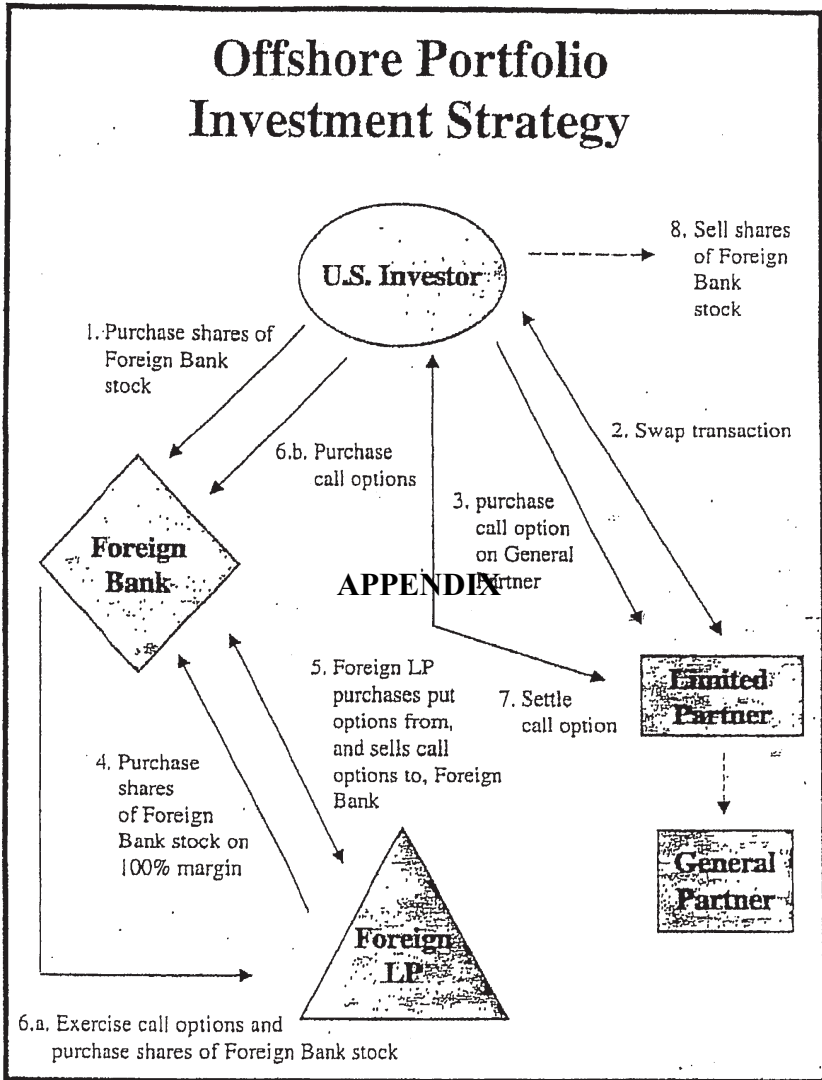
Offshore Portfolio Investment Strategy

U.S. Investor

8. Sell shares of Foreign Bank stock

1. Purchase shares of Foreign Bank stock

2. Swap transaction

6.b. Purchase call options

3. purchase call option on General Partner

Foreign Bank

APPENDIX

5. Foreign LP purchases put options from, and sells call options to, Foreign Bank

7. Settle call option

Limited Partner

4. Purchase shares of Foreign Bank stock on 100% margin

General Partner

Foreign LP

6.a. Exercise call options and purchase shares of Foreign Bank stock